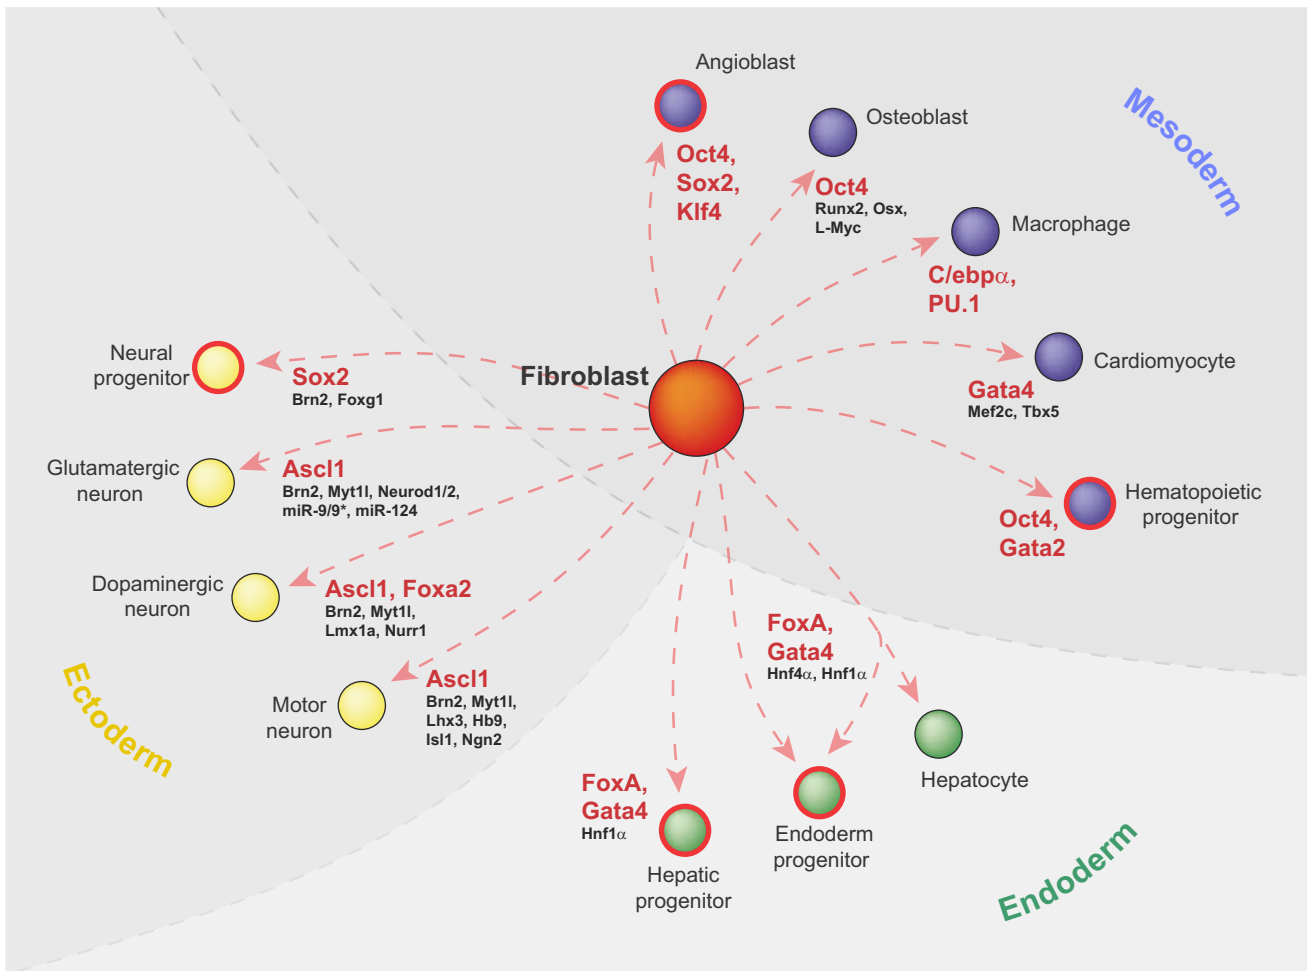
Angioblast

Oct4, Sox2, Klf4

Osteoblast

Oct4
Runx2, Osx, L-Myc

Mesoderm

Macrophage

C/ebp$\alpha$, PU.1

Neural progenitor

Sox2
Brn2, Foxg1

Fibroblast

Cardiomyocyte

Gata4
Mef2c, Tbx5

Glutamatergic neuron

Ascl1
Brn2, Myt1l, Neurod1/2, miR-9/9*, miR-124

Hematopoietic progenitor

Oct4, Gata2

Dopaminergic neuron

Ascl1, Foxa2
Brn2, Myt1l, Lmx1a, Nurr1

FoxA, Gata4
Hnf4$\alpha$, Hnf1$\alpha$

Motor neuron

Ascl1
Brn2, Myt1l, Lhx3, Hb9, Isl1, Ngn2

Ectoderm

Hepatocyte

FoxA, Gata4
Hnf1$\alpha$

Endoderm progenitor

Hepatic progenitor

Endoderm